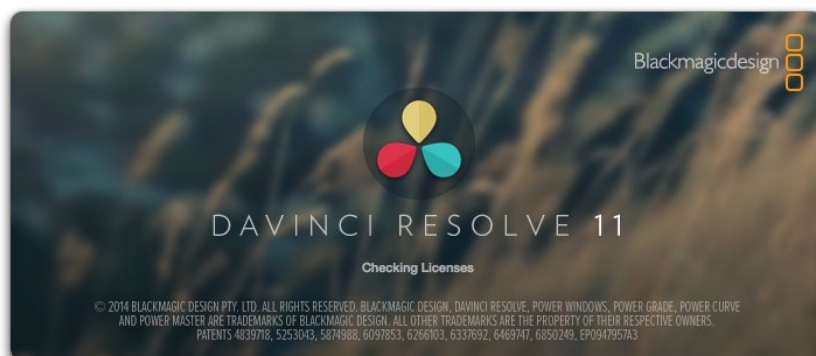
Blackmagicdesign

DAVINCI RESOLVE 11

Checking Licenses

© 2014 BLACKMAGIC DESIGN PTY. LTD. ALL RIGHTS RESERVED. BLACKMAGIC DESIGN, DAVINCI RESOLVE, POWER WINDOWS, POWER GRADE, POWER CURVE AND POWER MASTER ARE TRADEMARKS OF BLACKMAGIC DESIGN. ALL OTHER TRADEMARKS ARE THE PROPERTY OF THEIR RESPECTIVE OWNERS. PATENTS 4839718, 5253043, 5874988, 6097853, 6266103, 6337692, 6469747, 6850249, EP0947957A3